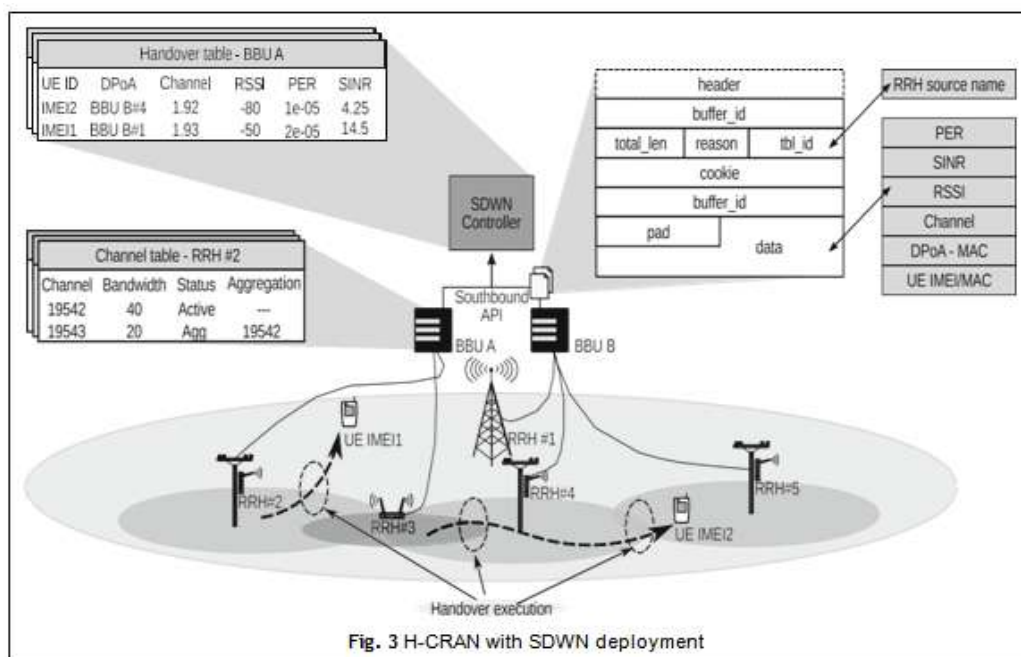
Handover table - BBU A

| UE ID | DPoA | Channel | RSSI | PER | SINR |
|---|---|---|---|---|---|
| IMEI2 | BBU B#4 | 1.92 | -80 | 1e-05 | 4.25 |
| IMEI1 | BBU B#1 | 1.93 | -50 | 2e-05 | 14.5 |

Channel table - RRH #2

| Channel | Bandwidth | Status | Aggregation |
|---|---|---|---|
| 19542 | 40 | Active | --- |
| 19543 | 20 | Agg | 19542 |

SDWN Controller

Southbound API

BBU A

BBU B

header

buffer_id

total_len | reason | tbl_id

cookie

buffer_id

pad

data

RRH source name

PER

SINR

RSSI

Channel

DPoA - MAC

UE IMEI/MAC

UE IMEI1

RRH #1

RRH#2

RRH#3

RRH#4

RRH#5

UE IMEI2

Handover execution

Fig. 3 H-CRAN with SDWN deployment